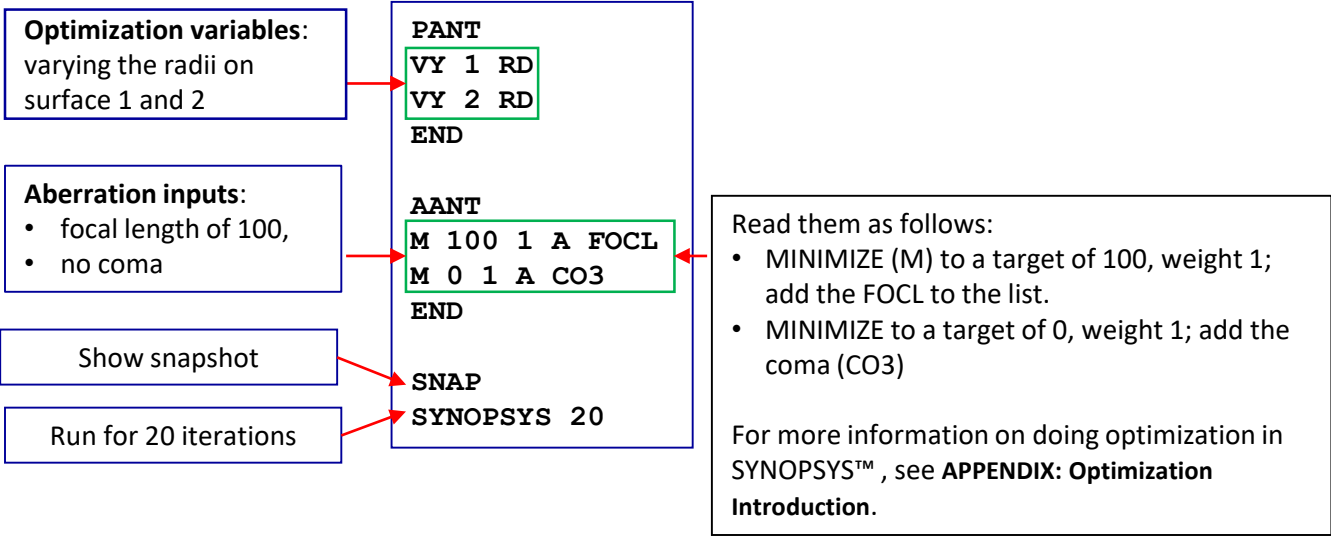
**Optimization variables**: varying the radii on surface 1 and 2

**Aberration inputs**:
• focal length of 100,
• no coma

Show snapshot

Run for 20 iterations

PANT
VY 1 RD
VY 2 RD
END

AANT
M 100 1 A FOCL
M 0 1 A CO3
END

SNAP
SYNOPSYS 20

Read them as follows:
• MINIMIZE (M) to a target of 100, weight 1; add the FOCL to the list.
• MINIMIZE to a target of 0, weight 1; add the coma (CO3)

For more information on doing optimization in SYNOPSYS™ , see **APPENDIX: Optimization Introduction**.